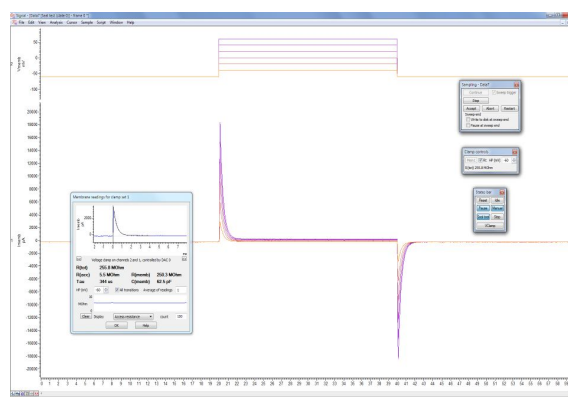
Signal - Data7 (test test (Data 2)) - Frame 1
File Edit View Analysis Cursor Sample Script Window Help

50
0
-50

20000
18000
16000
14000
12000
10000
8000
6000
4000
2000
0
-2000
-4000
-6000
-8000
-10000
-12000
-14000
-16000
-18000
-20000

Sampling - Data7
Continue
Sweep trigger
Stop
Accept
Abort
Restart
Sweep end
Write to disk at sweep end
Pause at sweep end

Clamp controls
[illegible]
R(tot) 255.8 MOhm

States bar
Reset
Idle
Restart
Manual
Seq Load
Step
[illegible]
Clamp

Membrane readings for clamp set 1
Voltage clamp on channels 2 and 1, controlled by DAC 0
R(tot) 255.8 MOhm
R(acc) 5.5 MOhm
R(memb) 250.3 MOhm
T(m) 344 us
C(memb) 62.5 pF
HP (mV) -60
All transitions
Average of readings 1
Clear
Scaling
Level
OK
Help

1 2 3 4 5 6 7 8 9 10 11 12 13 14 15 16 17 18 19 20 21 22 23 24 25 26 27 28 29 30 31 32 33 34 35 36 37 38 39 40 41 42 43 44 45 46 47 48 49 50 51 52 53 54 55 56 57 58 59